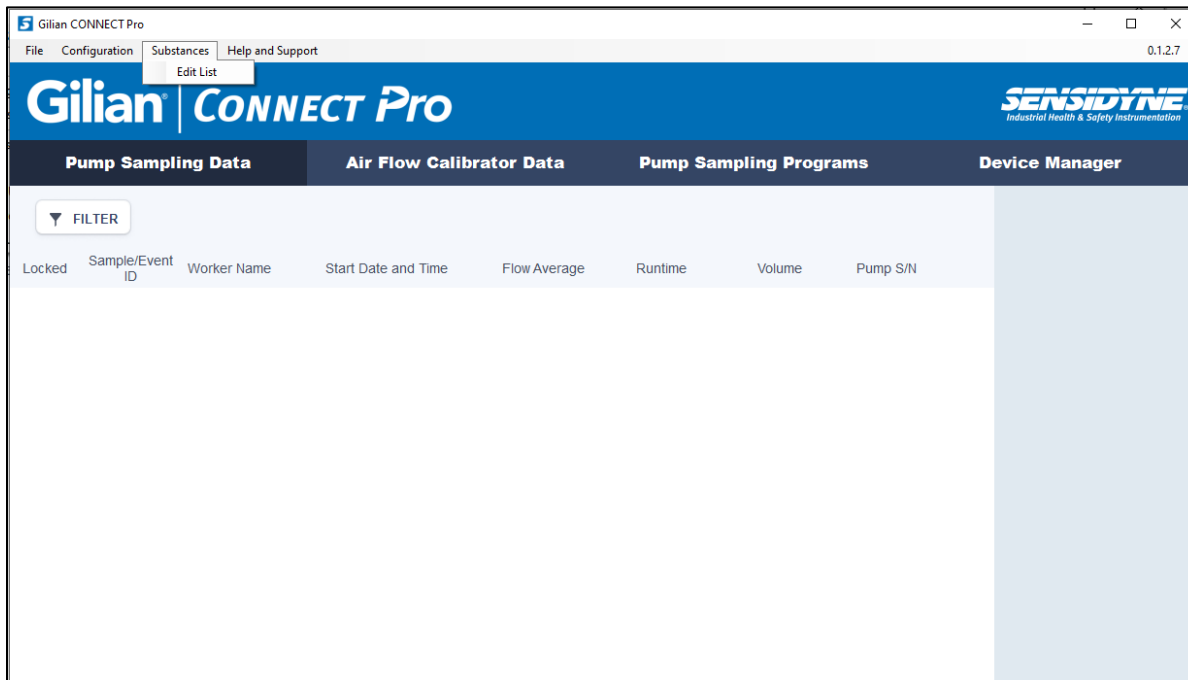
Gilian CONNECT Pro

File Configuration Substances Help and Support

Edit List

0.1.2.7

Gilian® | CONNECT Pro

SENSIDYNE®
Industrial Health & Safety Instrumentation

Pump Sampling Data | Air Flow Calibrator Data | Pump Sampling Programs | Device Manager

FILTER

| Locked | Sample/Event ID | Worker Name | Start Date and Time | Flow Average | Runtime | Volume | Pump S/N |
|---|---|---|---|---|---|---|---|